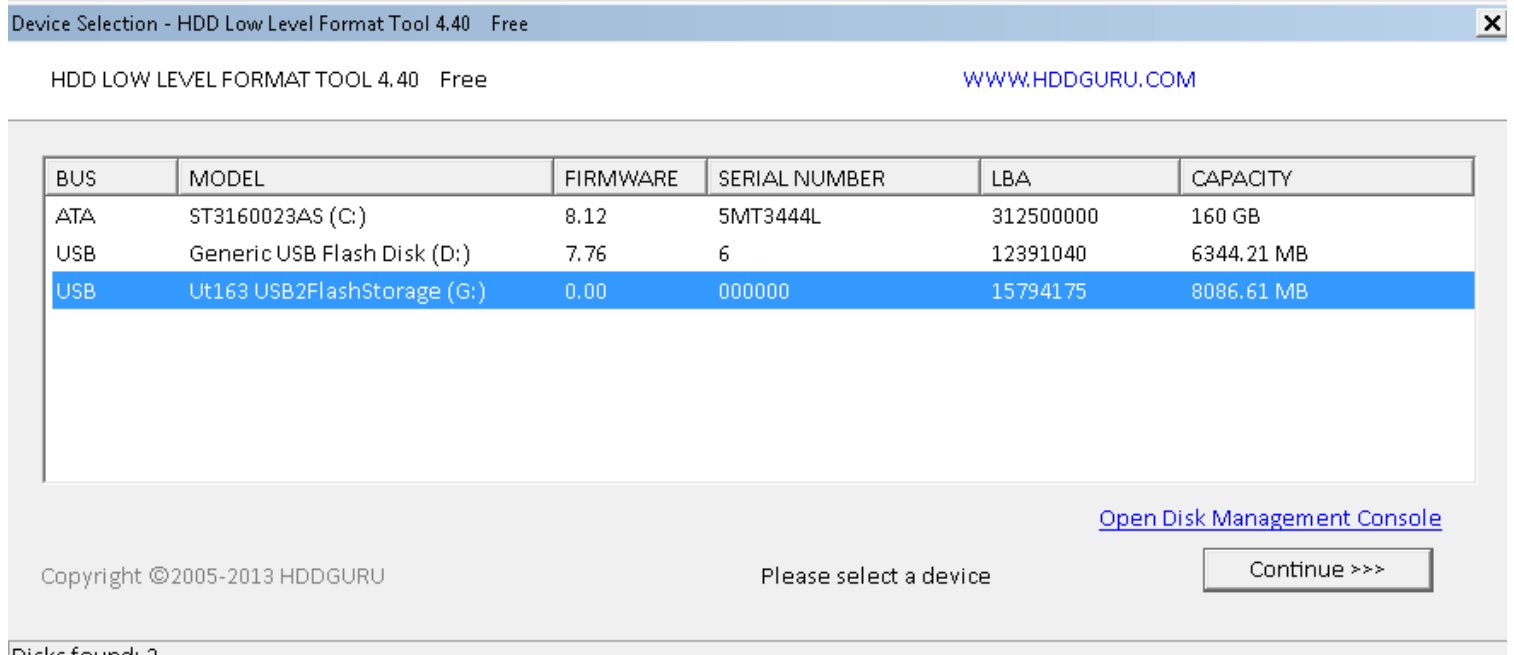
Device Selection - HDD Low Level Format Tool 4.40 Free

HDD LOW LEVEL FORMAT TOOL 4.40 Free

WWW.HDDGURU.COM

| BUS | MODEL | FIRMWARE | SERIAL NUMBER | LBA | CAPACITY |
|---|---|---|---|---|---|
| ATA | ST3160023AS (C:) | 8.12 | 5MT3444L | 312500000 | 160 GB |
| USB | Generic USB Flash Disk (D:) | 7.76 | 6 | 12391040 | 6344.21 MB |
| USB | Ut163 USB2FlashStorage (G:) | 0.00 | 000000 | 15794175 | 8086.61 MB |

Open Disk Management Console

Copyright ©2005-2013 HDDGURU

Please select a device

Continue >>>

Disks found: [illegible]